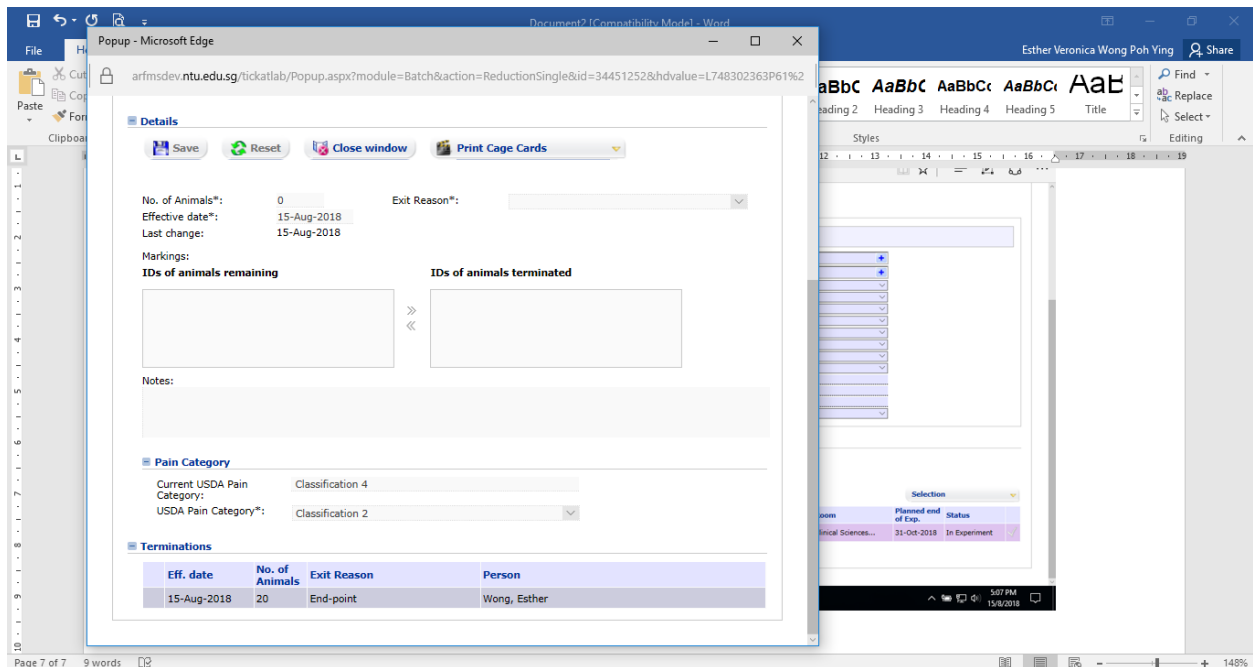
Document2 [Compatibility Mode] - Word

File H

Esther Veronica Wong Poh Ying Share

Paste Cut Cop For Clipboa

AaBbC AaBbC AaBbCc AaBbCc AaB
eading 2 Heading 3 Heading 4 Heading 5 Title

Find Replace Select

Styles Editing

Popup - Microsoft Edge

arfmsdev.ntu.edu.sg/tickatlab/Popup.aspx?module=Batch&action=ReductionSingle&id=34451252&hdvalue=L748302363P61%2

Details

Save Reset Close window Print Cage Cards

No. of Animals*: 0
Effective date*: 15-Aug-2018
Last change: 15-Aug-2018

Exit Reason*:

Markings:
IDs of animals remaining

IDs of animals terminated

Notes:

Pain Category

Current USDA Pain Category: Classification 4
USDA Pain Category*: Classification 2

Terminations

| Eff. date | No. of Animals | Exit Reason | Person |
|---|---|---|---|
| 15-Aug-2018 | 20 | End-point | Wong, Esther |

Selection

| oom | Planned end of Exp. | Status |
|---|---|---|
| linical Sciences... | 31-Oct-2018 | In Experiment |

5:07 PM 15/8/2018

Page 7 of 7 9 words

148%